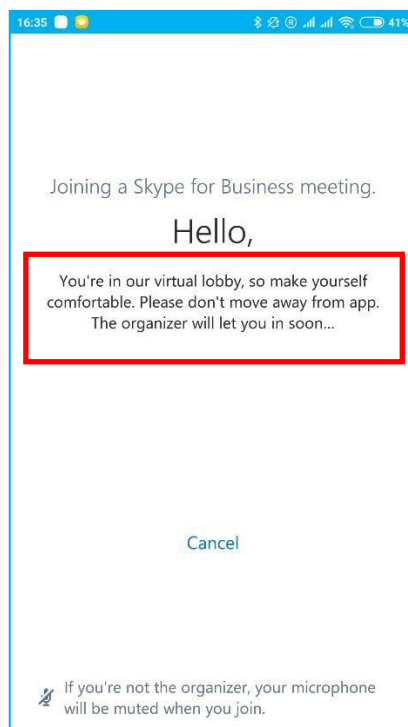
16:35 41%

Joining a Skype for Business meeting.

Hello,

You're in our virtual lobby, so make yourself comfortable. Please don't move away from app. The organizer will let you in soon...

Cancel

If you're not the organizer, your microphone will be muted when you join.